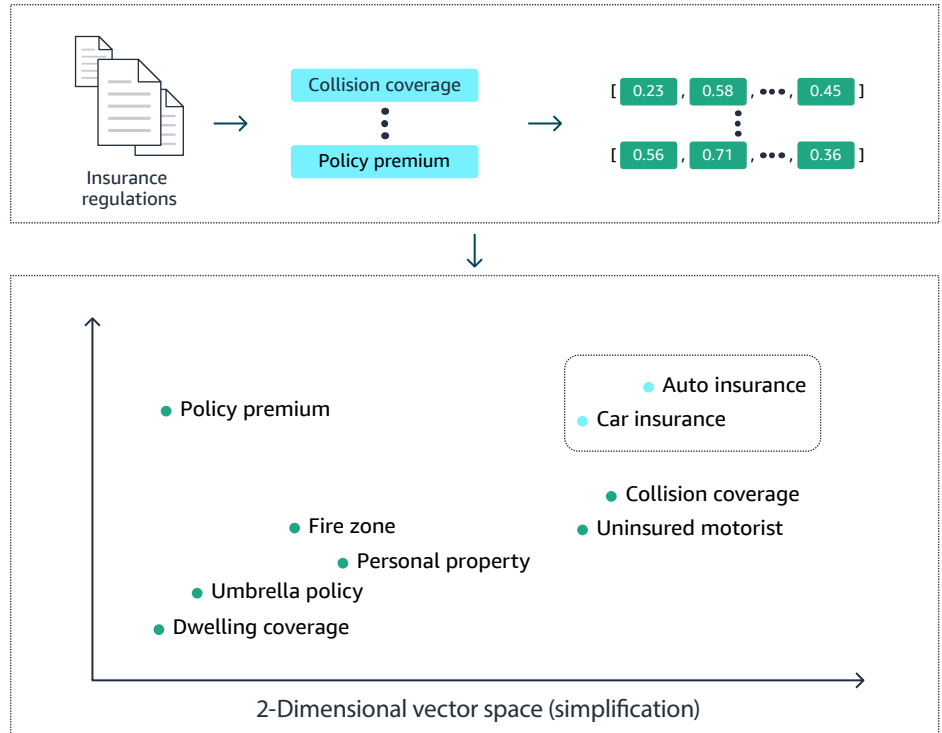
Insurance regulations

Collision coverage

Policy premium

[ 0.23 , 0.58 , ••• , 0.45 ]

[ 0.56 , 0.71 , ••• , 0.36 ]

Auto insurance

Car insurance

Policy premium

Collision coverage

Uninsured motorist

Fire zone

Personal property

Umbrella policy

Dwelling coverage

2-Dimensional vector space (simplification)